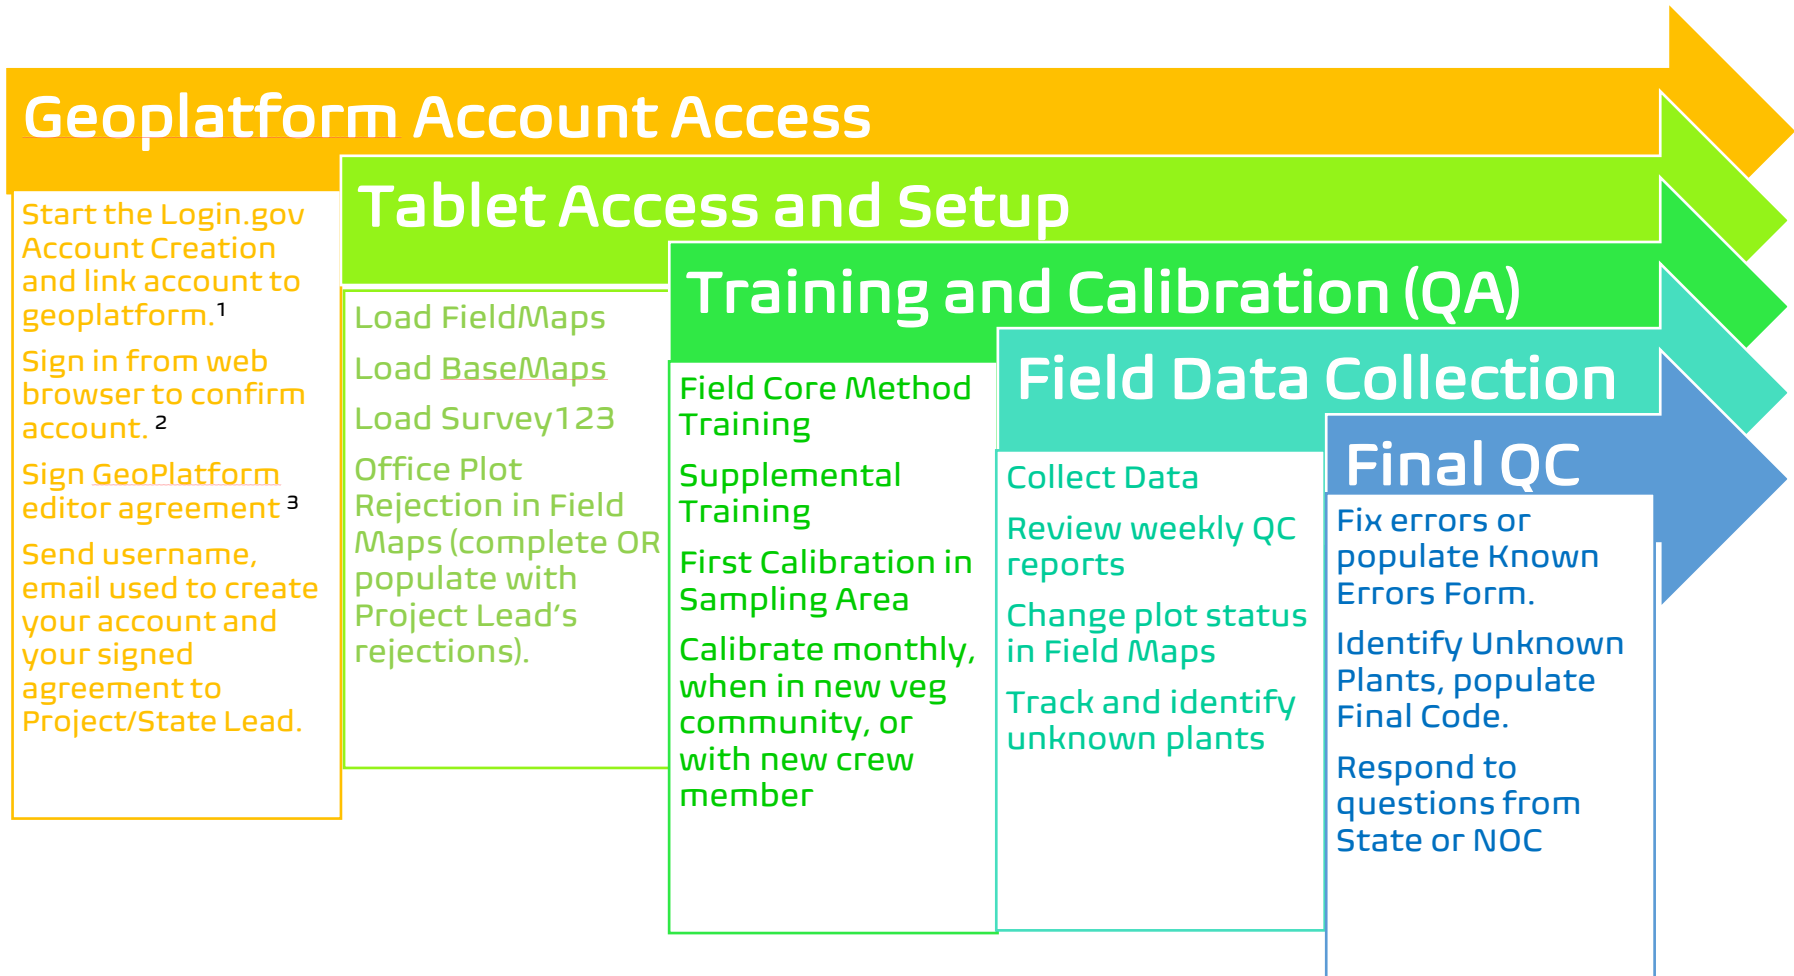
Geoplatform Account Access

Start the Login.gov Account Creation and link account to geoplatform.$^1$

Sign in from web browser to confirm account. $^2$

Sign GeoPlatform editor agreement $^3$

Send username, email used to create your account and your signed agreement to Project/State Lead.

Tablet Access and Setup

Load FieldMaps

Load BaseMaps

Load Survey123

Office Plot Rejection in Field Maps (complete OR populate with Project Lead's rejections).

Training and Calibration (QA)

Field Core Method Training

Supplemental Training

First Calibration in Sampling Area

Calibrate monthly, when in new veg community, or with new crew member

Field Data Collection

Collect Data

Review weekly QC reports

Change plot status in Field Maps

Track and identify unknown plants

Final QC

Fix errors or populate Known Errors Form.

Identify Unknown Plants, populate Final Code.

Respond to questions from State or NOC